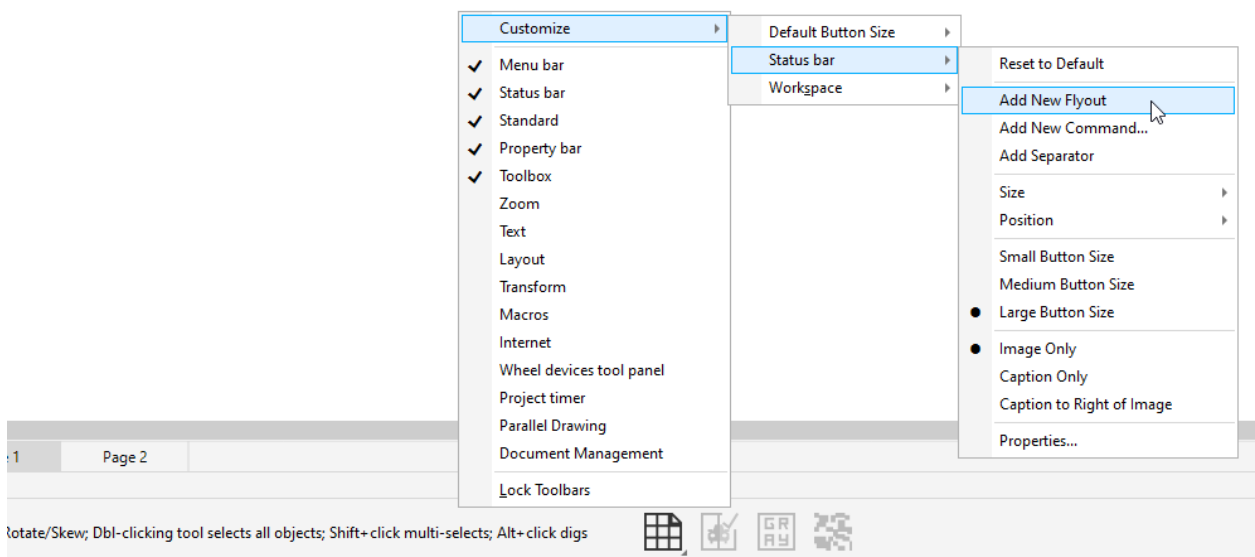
Customize
Menu bar
Status bar
Standard
Property bar
Toolbox
Zoom
Text
Layout
Transform
Macros
Internet
Wheel devices tool panel
Project timer
Parallel Drawing
Document Management
Lock Toolbars

Default Button Size
Status bar
Workspace

Reset to Default
Add New Flyout
Add New Command...
Add Separator
Size
Position
Small Button Size
Medium Button Size
Large Button Size
Image Only
Caption Only
Caption to Right of Image
Properties...

1
Page 2

Rotate/Skew; Dbl-clicking tool selects all objects; Shift+click multi-selects; Alt+click digs

GRAY